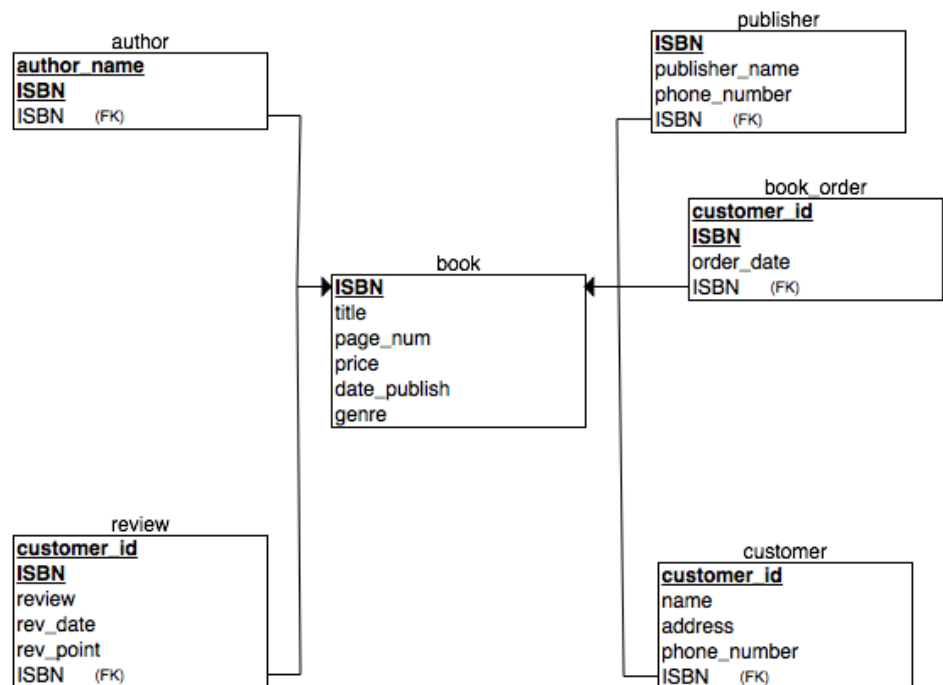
author
author_name
ISBN
ISBN (FK)

publisher
ISBN
publisher_name
phone_number
ISBN (FK)

book_order
customer_id
ISBN
order_date
ISBN (FK)

book
ISBN
title
page_num
price
date_publish
genre

review
customer_id
ISBN
review
rev_date
rev_point
ISBN (FK)

customer
customer_id
name
address
phone_number
ISBN (FK)